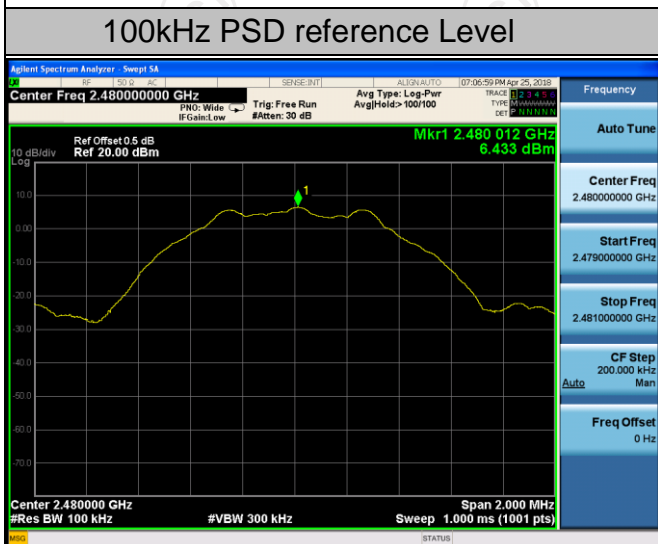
100kHz PSD reference Level

Agilent Spectrum Analyzer - Swept SA

RF 50 Ω AC SENSE:INT ALIGN AUTO 07:06:59 PM Apr 25, 2018

Center Freq 2.480000000 GHz

PNO: Wide IFGain:Low

Trig: Free Run #Atten: 30 dB

Avg Type: Log-Pwr Avg|Hold> 100/100

TRACE 1 2 3 4 5 6 TYPE M WWWWW DET P N N N N N

Frequency

Ref Offset 0.5 dB

10 dB/div Ref 20.00 dBm

Log

Mkr1 2.480 012 GHz 6.433 dBm

1

10.0

0.00

-10.0

-20.0

-30.0

-40.0

-50.0

-60.0

-70.0

Center 2.480000 GHz

#Res BW 100 kHz

#VBW 300 kHz

Span 2.000 MHz

Sweep 1.000 ms (1001 pts)

Auto Tune

Center Freq 2.480000000 GHz

Start Freq 2.479000000 GHz

Stop Freq 2.481000000 GHz

CF Step 200.000 kHz Auto Man

Freq Offset 0 Hz

MSG

STATUS